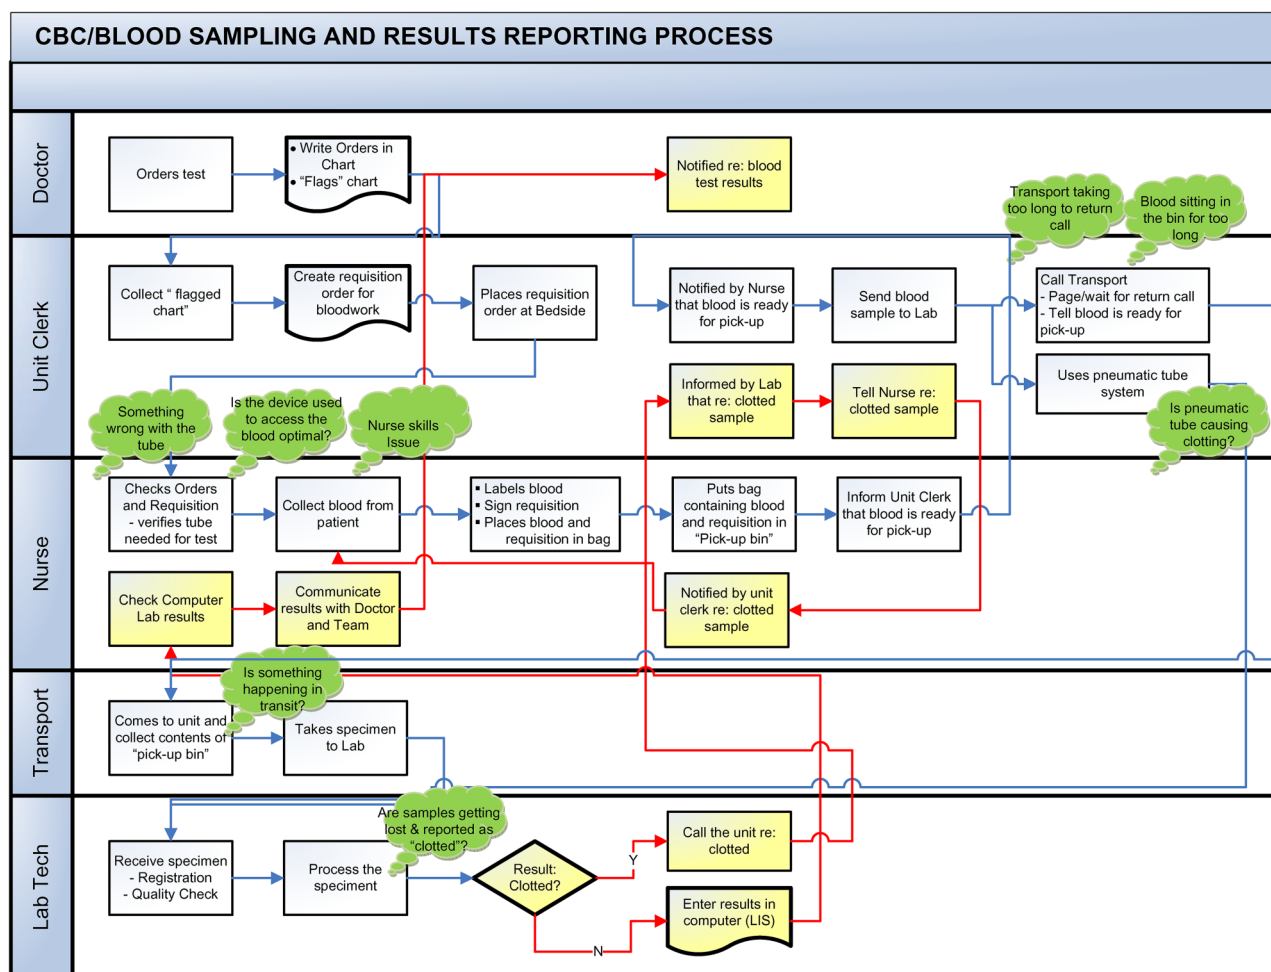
CBC/BLOOD SAMPLING AND RESULTS REPORTING PROCESS

Doctor

Orders test

• Write Orders in Chart
• "Flags" chart

Notified re: blood test results

Transport taking too long to return call

Blood sitting in the bin for too long

Unit Clerk

Collect " flagged chart"

Create requisition order for bloodwork

Places requisition order at Bedside

Notified by Nurse that blood is ready for pick-up

Send blood sample to Lab

Call Transport
- Page/wait for return call
- Tell blood is ready for pick-up

Uses pneumatic tube system

Informed by Lab that re: clotted sample

Tell Nurse re: clotted sample

Something wrong with the tube

Is the device used to access the blood optimal?

Nurse skills Issue

Is pneumatic tube causing clotting?

Nurse

Checks Orders and Requisition - verifies tube needed for test

Collect blood from patient

▪ Labels blood
▪ Sign requisition
▪ Places blood and requisition in bag

Puts bag containing blood and requisition in "Pick-up bin"

Inform Unit Clerk that blood is ready for pick-up

Check Computer Lab results

Communicate results with Doctor and Team

Notified by unit clerk re: clotted sample

Transport

Is something happening in transit?

Comes to unit and collect contents of "pick-up bin"

Takes specimen to Lab

Lab Tech

Are samples getting lost & reported as "clotted"?

Receive specimen - Registration - Quality Check

Process the speciment

Result: Clotted?

Y

N

Call the unit re: clotted

Enter results in computer (LIS)